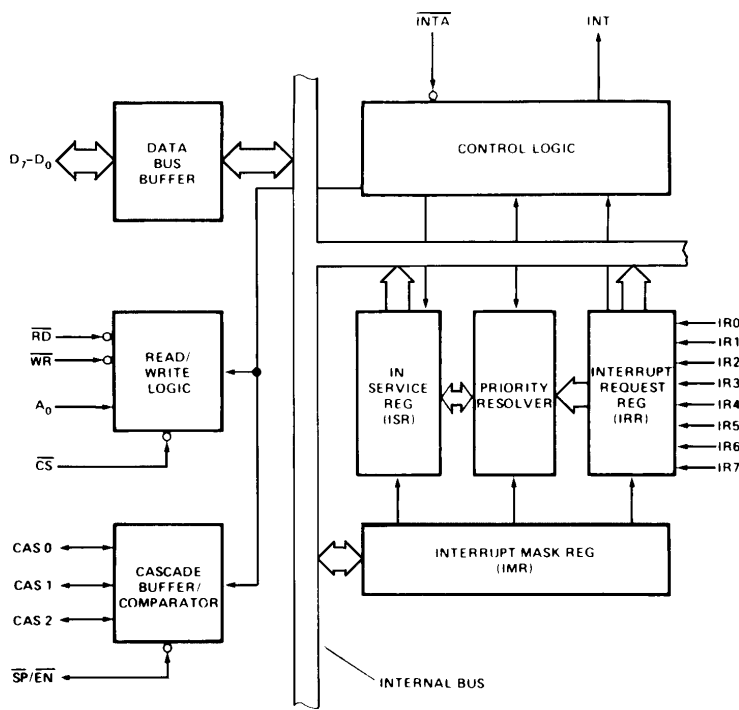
$\overline{INTA}$

INT

$D_7$-$D_0$

DATA BUS BUFFER

CONTROL LOGIC

$\overline{RD}$

$\overline{WR}$

READ/ WRITE LOGIC

$A_0$

$\overline{CS}$

IN SERVICE REG (ISR)

PRIORITY RESOLVER

INTERRUPT REQUEST REG (IRR)

IR0

IR1

IR2

IR3

IR4

IR5

IR6

IR7

CAS 0

CAS 1

CAS 2

CASCADE BUFFER/ COMPARATOR

INTERRUPT MASK REG (IMR)

$\overline{SP}$/$\overline{EN}$

INTERNAL BUS